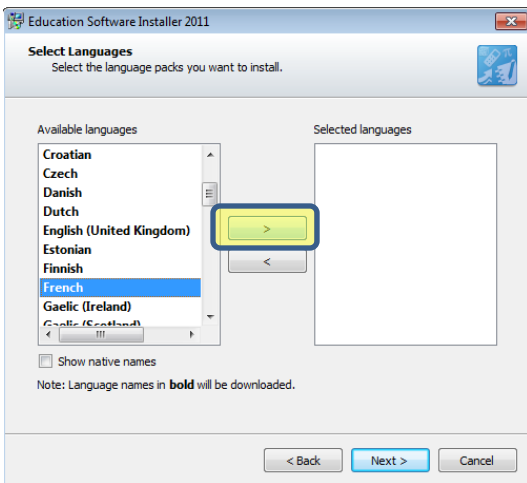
Education Software Installer 2011

Select Languages

Select the language packs you want to install.

Available languages

Croatian
Czech
Danish
Dutch
English (United Kingdom)
Estonian
Finnish
French
Gaelic (Ireland)
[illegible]

Selected languages

>

<

Show native names

Note: Language names in **bold** will be downloaded.

< Back

Next >

Cancel